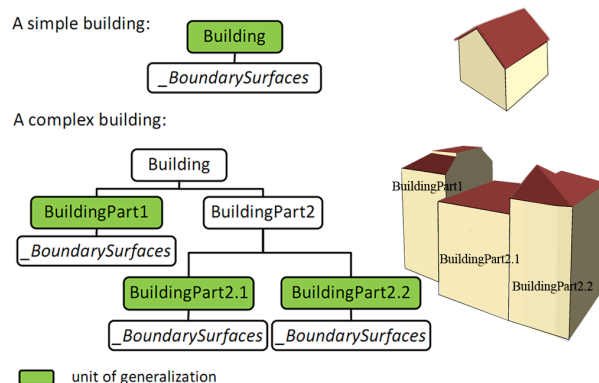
A simple building:

Building

_BoundarySurfaces

A complex building:

Building

BuildingPart1

BuildingPart2

_BoundarySurfaces

BuildingPart2.1

BuildingPart2.2

_BoundarySurfaces

_BoundarySurfaces

BuildingPart1

BuildingPart2.1

BuildingPart2.2

unit of generalization